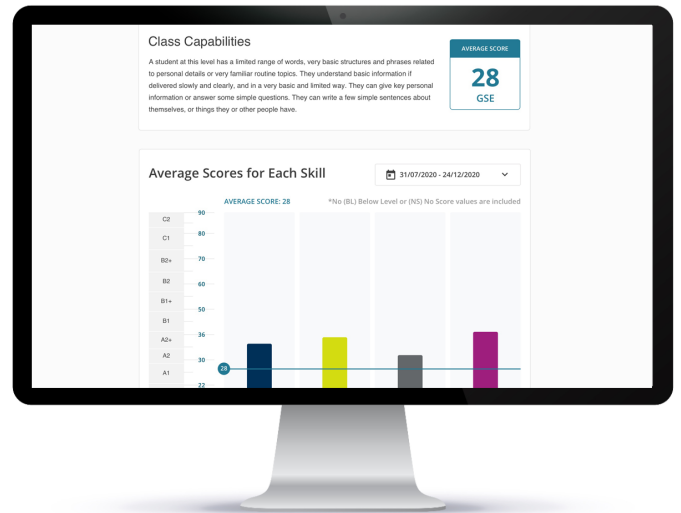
Class Capabilities

A student at this level has a limited range of words, very basic structures and phrases related to personal details or very familiar routine topics. They understand basic information if delivered slowly and clearly, and in a very basic and limited way. They can give key personal information or answer some simple questions. They can write a few simple sentences about themselves, or things they or other people have.

AVERAGE SCORE
28
GSE

Average Scores for Each Skill

31/07/2020 - 24/12/2020

AVERAGE SCORE: 28

*No (BL) Below Level or (NS) No Score values are included

C2
C1
B2+
B2
B1+
B1
A2+
A2
A1

90
80
70
60
50
36
30
22

28